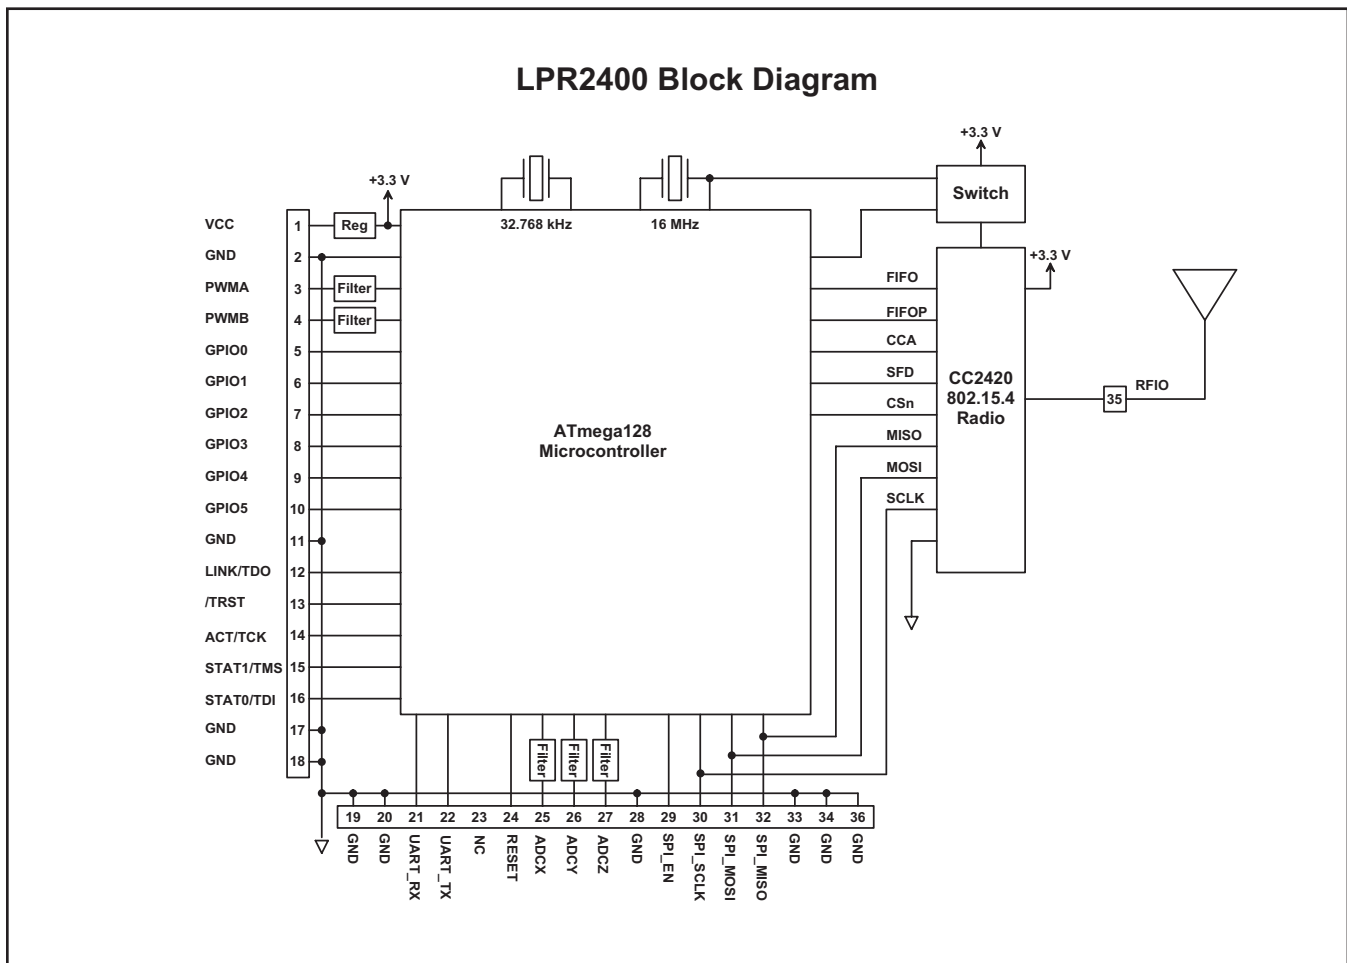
LPR2400 Block Diagram

+3.3 V
+3.3 V
Switch
32.768 kHz
16 MHz
+3.3 V

VCC 1 Reg
GND 2
PWMA 3 Filter
PWMB 4 Filter
GPIO0 5
GPIO1 6
GPIO2 7
GPIO3 8
GPIO4 9
GPIO5 10
GND 11
LINK/TDO 12
/TRST 13
ACT/TCK 14
STAT1/TMS 15
STAT0/TDI 16
GND 17
GND 18

ATmega128
Microcontroller

FIFO
FIFOP
CCA
SFD
CSn
MISO
MOSI
SCLK

CC2420
802.15.4
Radio

35 RFIO

Filter
Filter
Filter

19 GND
20 GND
21 UART_RX
22 UART_TX
23 NC
24 RESET
25 ADCX
26 ADCY
27 ADCZ
28 GND
29 SPI_EN
30 SPI_SCLK
31 SPI_MOSI
32 SPI_MISO
33 GND
34 GND
36 GND